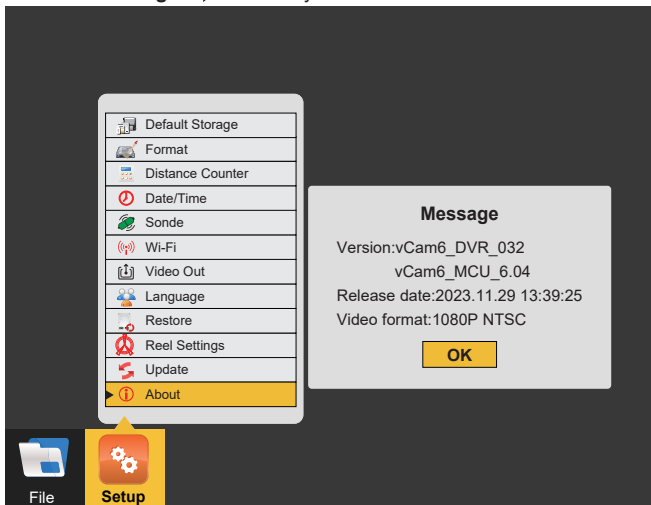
Default Storage
Format
Distance Counter
Date/Time
Sonde
Wi-Fi
Video Out
Language
Restore
Reel Settings
Update
About

Message
Version:vCam6_DVR_032
vCam6_MCU_6.04
Release date:2023.11.29 13:39:25
Video format:1080P NTSC
OK

File
Setup